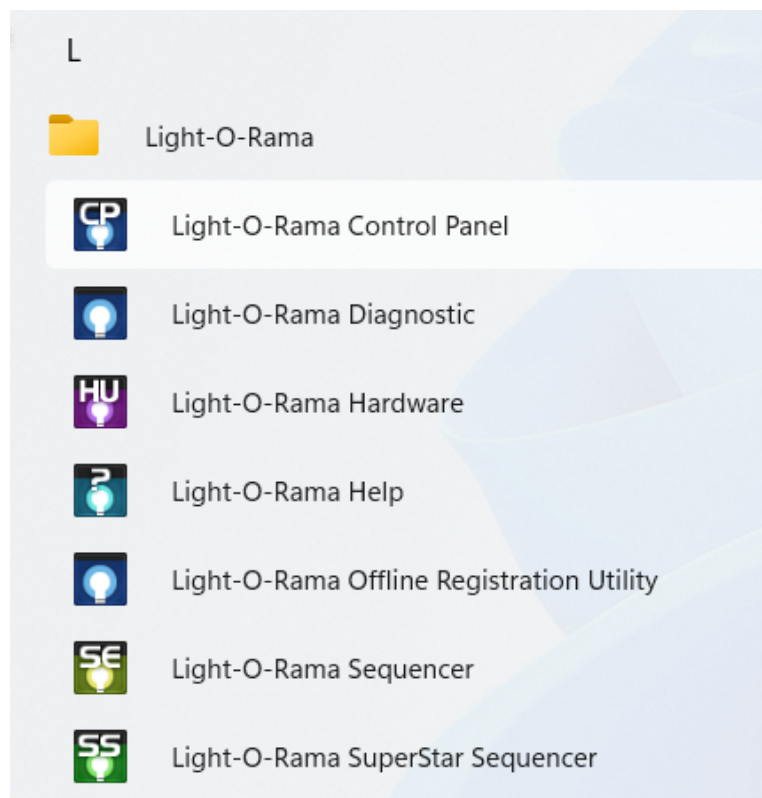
L

Light-O-Rama

CP Light-O-Rama Control Panel

Light-O-Rama Diagnostic

HU Light-O-Rama Hardware

? Light-O-Rama Help

Light-O-Rama Offline Registration Utility

SE Light-O-Rama Sequencer

SS Light-O-Rama SuperStar Sequencer